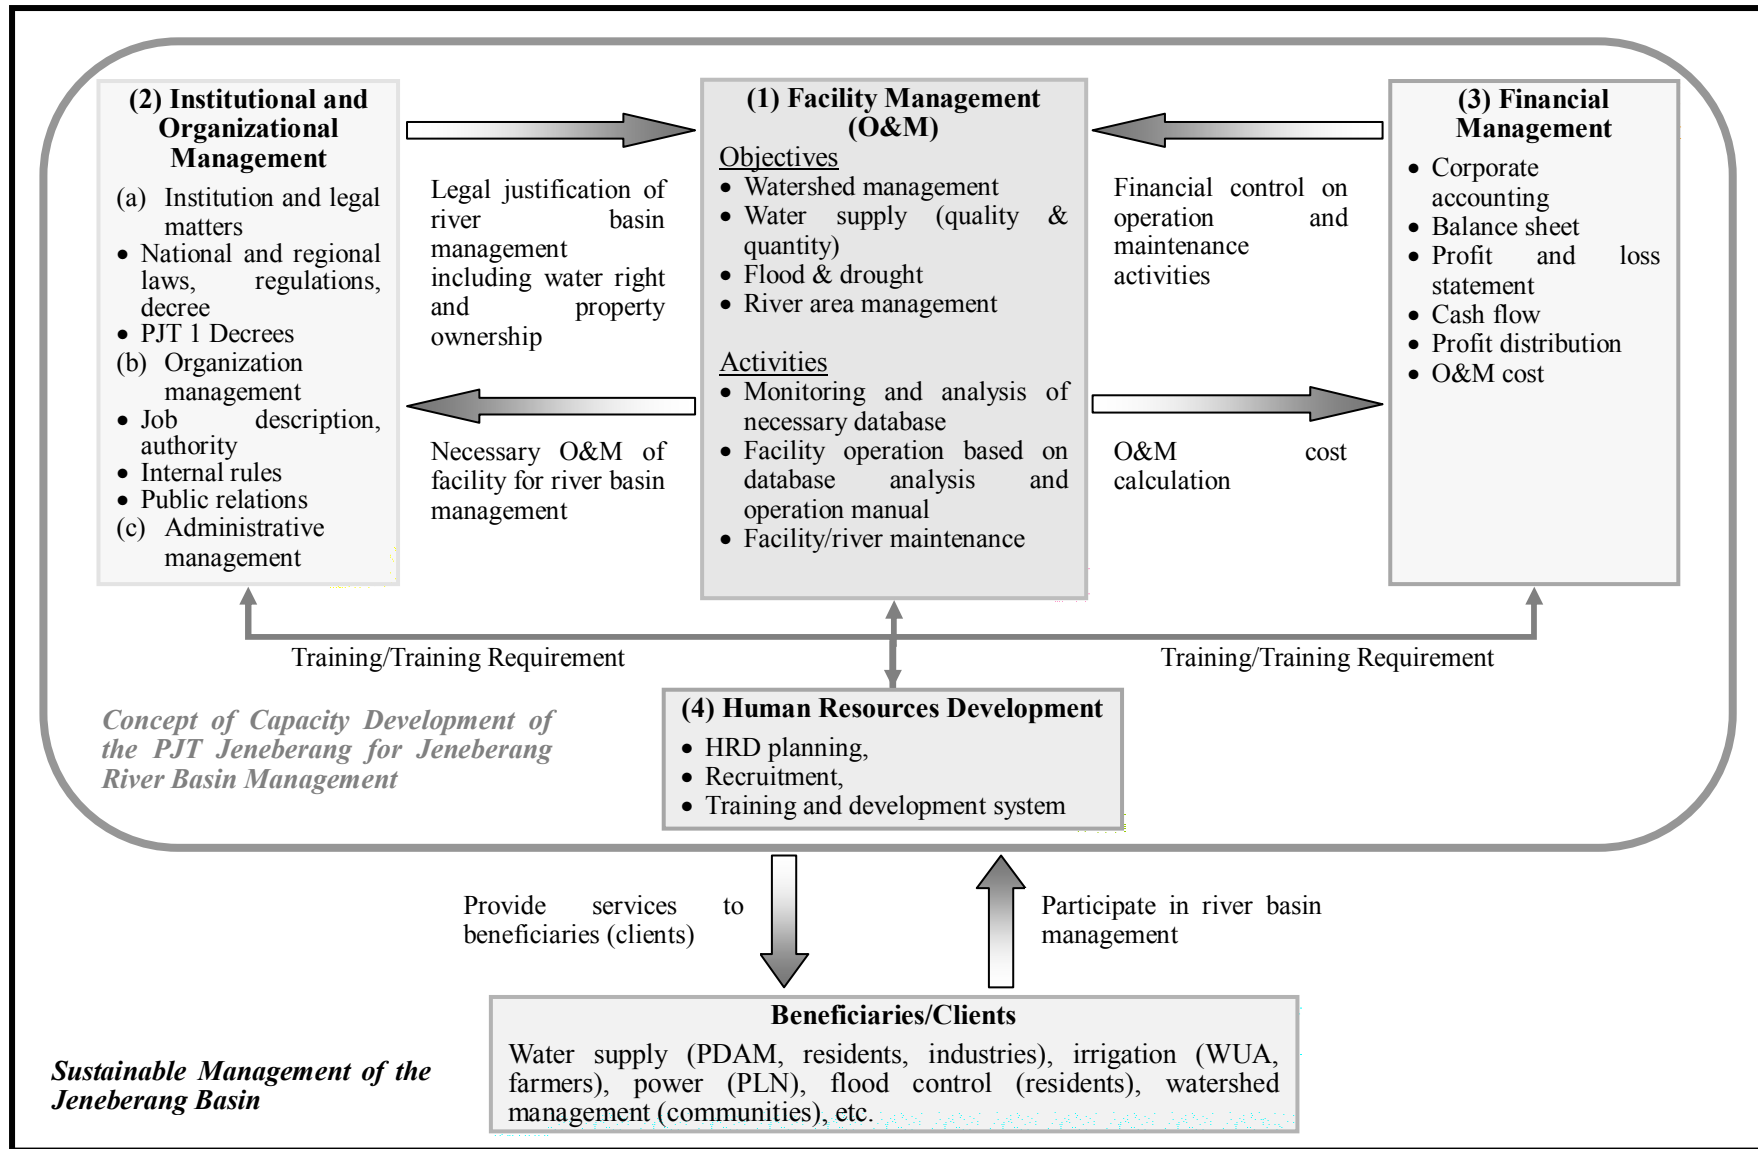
(2) Institutional and Organizational Management

(a) Institution and legal matters
• National and regional laws, regulations, decree
• PJT 1 Decrees
(b) Organization management
• Job description, authority
• Internal rules
• Public relations
(c) Administrative management

Legal justification of river basin management including water right and property ownership

Necessary O&M of facility for river basin management

(1) Facility Management (O&M)

Objectives
• Watershed management
• Water supply (quality & quantity)
• Flood & drought
• River area management

Activities
• Monitoring and analysis of necessary database
• Facility operation based on database analysis and operation manual
• Facility/river maintenance

Financial control on operation and maintenance activities

O&M cost calculation

(3) Financial Management

• Corporate accounting
• Balance sheet
• Profit and loss statement
• Cash flow
• Profit distribution
• O&M cost

Training/Training Requirement

Training/Training Requirement

Concept of Capacity Development of the PJT Jeneberang for Jeneberang River Basin Management

(4) Human Resources Development

• HRD planning,
• Recruitment,
• Training and development system

Provide services to beneficiaries (clients)

Participate in river basin management

Beneficiaries/Clients

Water supply (PDAM, residents, industries), irrigation (WUA, farmers), power (PLN), flood control (residents), watershed management (communities), etc.

Sustainable Management of the Jeneberang Basin